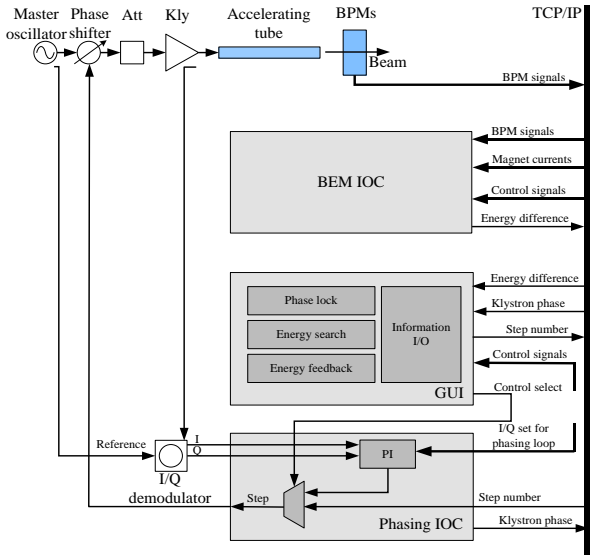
Master oscillator
Phase shifter
Att
Kly
Accelerating tube
BPMs
TCP/IP
Beam
BPM signals
BPM signals
Magnet currents
BEM IOC
Control signals
Energy difference
Energy difference
Phase lock
Klystron phase
Information I/O
Energy search
Step number
Energy feedback
Control signals
GUI
Control select
I/Q set for phasing loop
Reference
I
Q
PI
I/Q demodulator
Step
Step number
Phasing IOC
Klystron phase